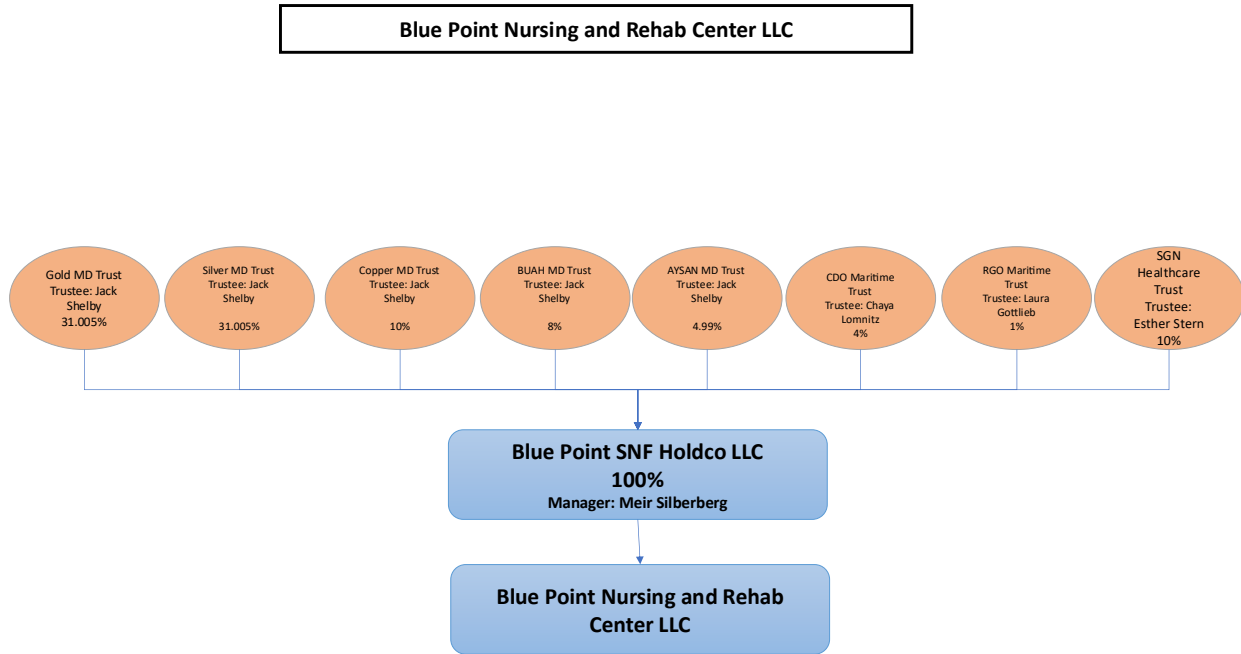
Blue Point Nursing and Rehab Center LLC

Gold MD Trust
Trustee: Jack Shelby
31.005%

Silver MD Trust
Trustee: Jack Shelby
31.005%

Copper MD Trust
Trustee: Jack Shelby
10%

BUAH MD Trust
Trustee: Jack Shelby
8%

AYSAN MD Trust
Trustee: Jack Shelby
4.99%

CDO Maritime Trust
Trustee: Chaya Lomnitz
4%

RGO Maritime Trust
Trustee: Laura Gottlieb
1%

SGN Healthcare Trust
Trustee: Esther Stern
10%

Blue Point SNF Holdco LLC
100%
Manager: Meir Silberberg

Blue Point Nursing and Rehab Center LLC